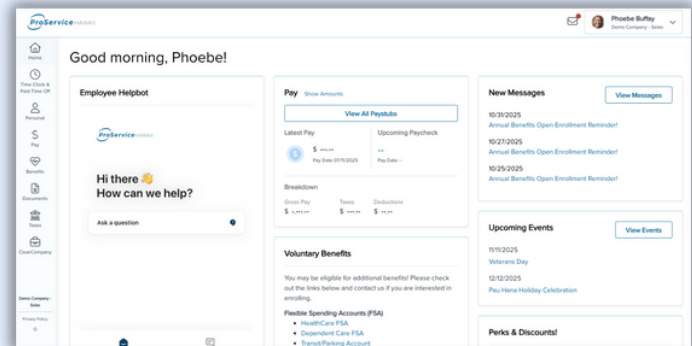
ProService HAWAII

Phoebe Buffay
Demo Company - Sales

Home
Time Clock & Paid Time Off
Personal
Pay
Benefits
Documents
Taxes
OurCompany

Demo Company - Sales
Privacy Policy

Good morning, Phoebe!

Employee Helpbot

ProService HAWAII

Hi there 👋
How can we help?

Ask a question

Pay Show Amounts

View All Paystubs

Latest Pay
$ --.--
Pay Date: 07/11/2025

Upcoming Paycheck
--
Pay Date: -

Breakdown

Gross Pay
$ -.---.--

Taxes
$ ---.--

Deductions
$ --.--

Voluntary Benefits

You may be eligible for additional benefits! Please check out the links below and contact us if you are interested in enrolling.

Flexible Spending Accounts (FSA)
• HealthCare FSA
• Dependent Care FSA
• Transit/Parking Account

New Messages

View Messages

10/31/2025
Annual Benefits Open Enrollment Reminder!

10/27/2025
Annual Benefits Open Enrollment Reminder!

10/25/2025
Annual Benefits Open Enrollment Reminder!

Upcoming Events

View Events

11/11/2025
Veterans Day

12/12/2025
Pau Hana Holiday Celebration

Perks & Discounts!